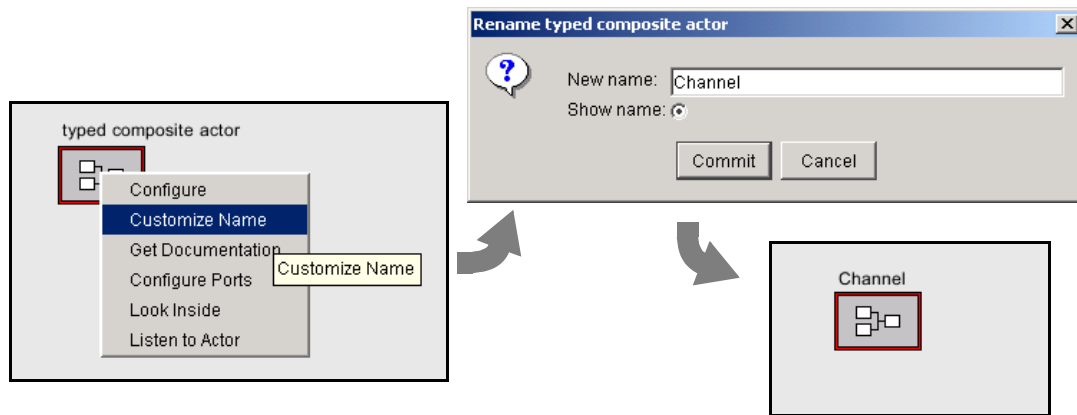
typed composite actor

Configure
Customize Name
Get Documentation
Configure Ports
Look Inside
Listen to Actor

Customize Name

Rename typed composite actor

New name: Channel
Show name:

Commit Cancel

Channel